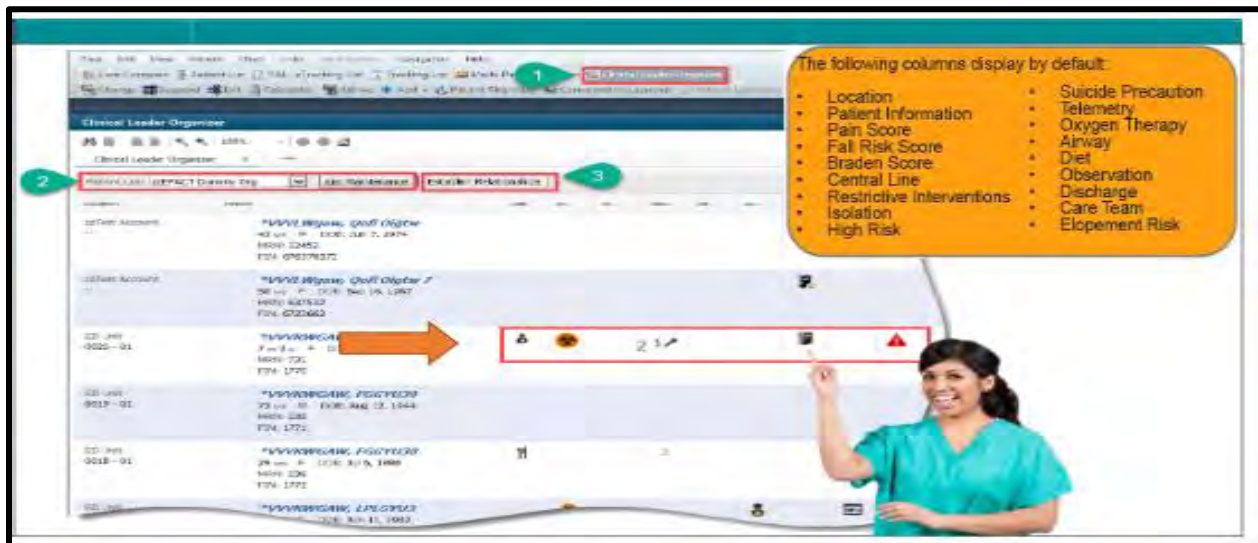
1

2

3

Clinical Leader Organizer

Clinical Leader Organizer

Establish Relationships

*VVVIWgaw, Qolf Olgfw
MRN: 12452
FIN: 678376371

*VVVIWgaw, Qolf Olgfw 7
MRN: 621533
FIN: 6722663

0020 - 01

*VVVIWGAW

0017 - 01

*VVVIWGAW, FGGYLCO

0018 - 01

*VVVIWGAW, FGGYLCO

*VVVIWGAW, LPLGYLO

The following columns display by default:

- Location
- Patient Information
- Pain Score
- Fall Risk Score
- Braden Score
- Central Line
- Restrictive Interventions
- Isolation
- High Risk

- Suicide Precaution
- Telemetry
- Oxygen Therapy
- Airway
- Diet
- Observation
- Discharge
- Care Team
- Elopement Risk

2 1